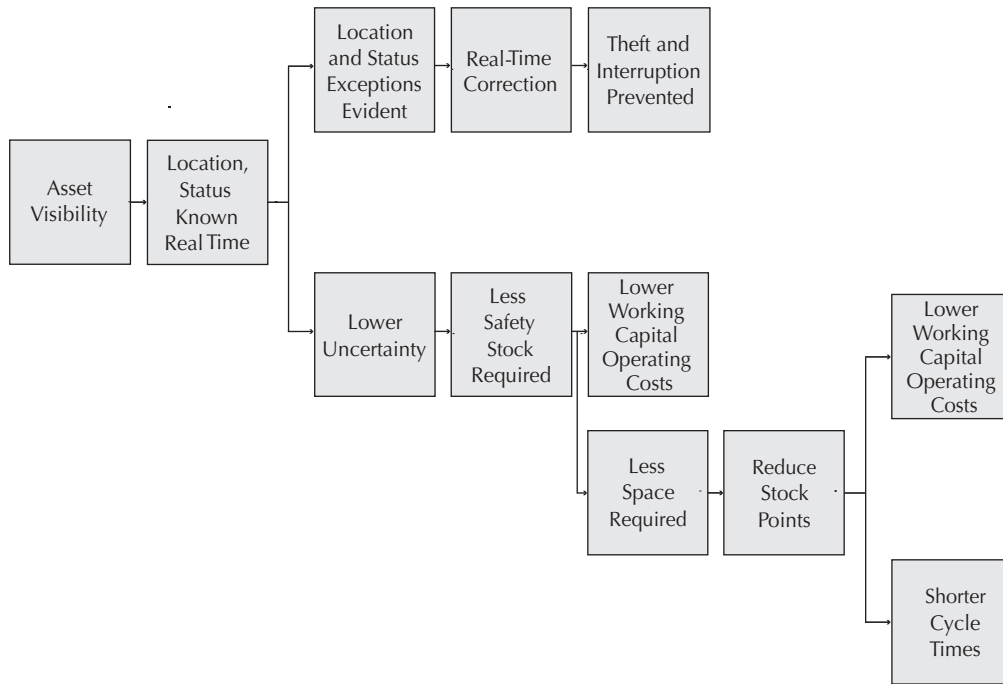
Asset Visibility

Location, Status Known Real Time

Location and Status Exceptions Evident

Real-Time Correction

Theft and Interruption Prevented

Lower Uncertainty

Less Safety Stock Required

Lower Working Capital Operating Costs

Less Space Required

Reduce Stock Points

Lower Working Capital Operating Costs

Shorter Cycle Times